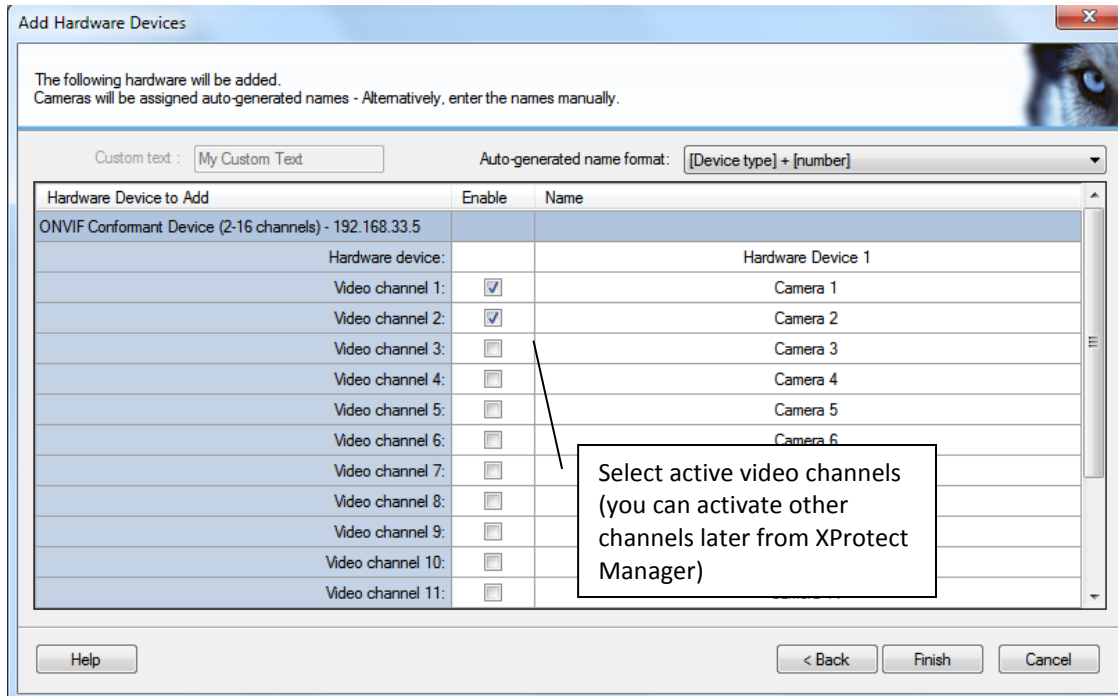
Add Hardware Devices

The following hardware will be added.
Cameras will be assigned auto-generated names - Alternatively, enter the names manually.

Custom text : My Custom Text

Auto-generated name format: [Device type] + [number]

| Hardware Device to Add | Enable | Name |
|---|---|---|
| ONVIF Conformant Device (2-16 channels) - 192.168.33.5 | | |
| Hardware device: | | Hardware Device 1 |
| Video channel 1: | ☑ | Camera 1 |
| Video channel 2: | ☑ | Camera 2 |
| Video channel 3: | ☐ | Camera 3 |
| Video channel 4: | ☐ | Camera 4 |
| Video channel 5: | ☐ | Camera 5 |
| Video channel 6: | ☐ | Camera 6 |
| Video channel 7: | ☐ | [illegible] |
| Video channel 8: | ☐ | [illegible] |
| Video channel 9: | ☐ | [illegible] |
| Video channel 10: | ☐ | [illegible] |
| Video channel 11: | ☐ | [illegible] |

Select active video channels (you can activate other channels later from XProtect Manager)

Help

< Back

Finish

Cancel